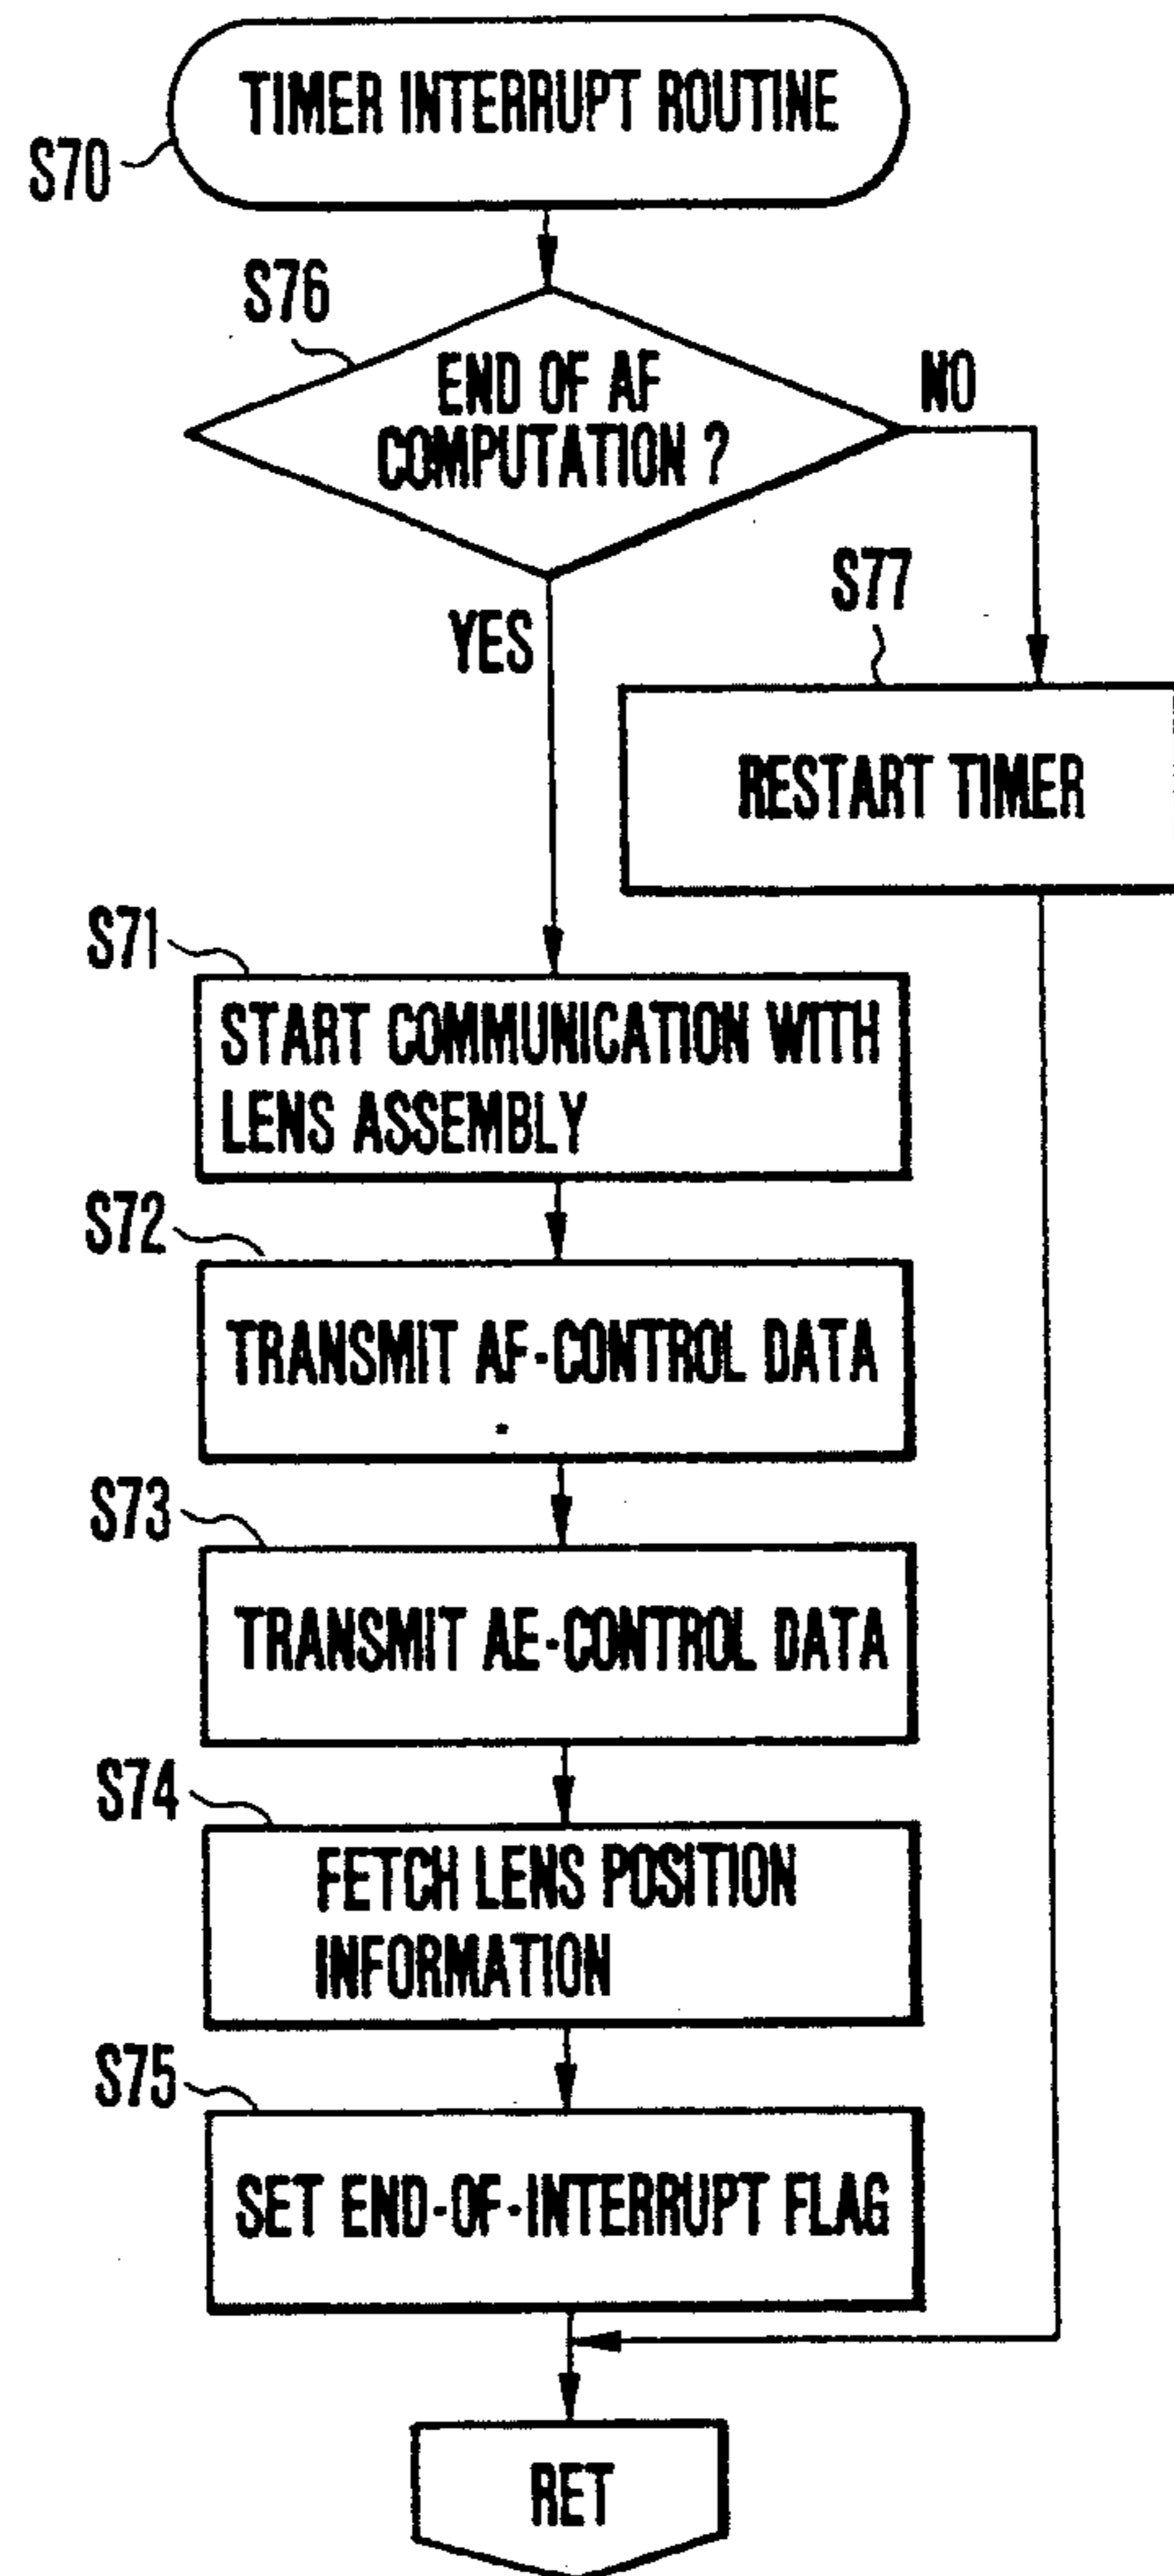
S70
TIMER INTERRUPT ROUTINE

S76
END OF AF COMPUTATION ?

NO

YES

S77
RESTART TIMER

S71
START COMMUNICATION WITH LENS ASSEMBLY

S72
TRANSMIT AF-CONTROL DATA

S73
TRANSMIT AE-CONTROL DATA

S74
FETCH LENS POSITION INFORMATION

S75
SET END-OF-INTERRUPT FLAG

RET